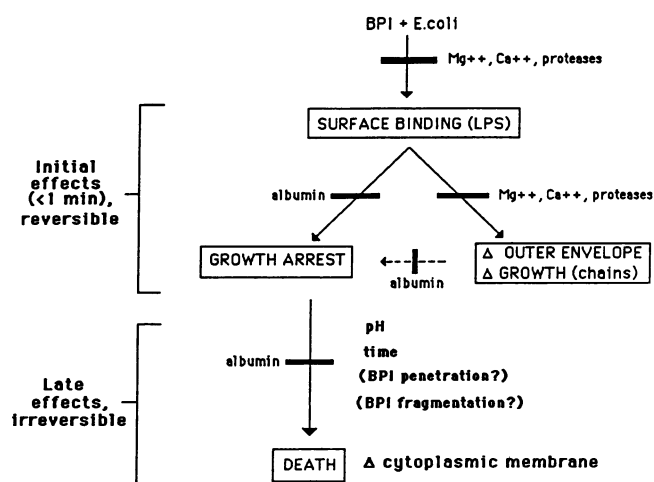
BPI + E.coli

Mg++, Ca++, proteases

SURFACE BINDING (LPS)

Initial effects (<1 min), reversible

albumin

Mg++, Ca++, proteases

GROWTH ARREST

albumin

Δ OUTER ENVELOPE
Δ GROWTH (chains)

Late effects, irreversible

albumin

pH
time
(BPI penetration?)
(BPI fragmentation?)

DEATH

Δ cytoplasmic membrane